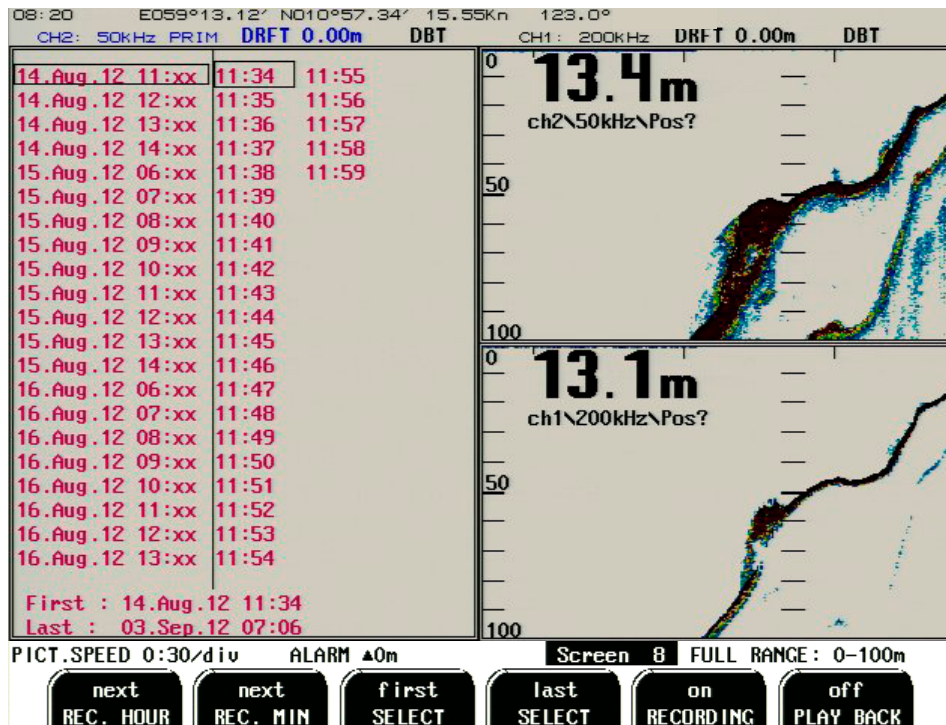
08:20 E059°13.12′ N010°57.34′ 15.55Kn 123.0°
CH2: 50KHz PRIM DRFT 0.00m DBT CH1: 200KHz DRFT 0.00m DBT

| | | |
|---|---|---|
| 14.Aug.12 11:xx | 11:34 | 11:55 |
| 14.Aug.12 12:xx | 11:35 | 11:56 |
| 14.Aug.12 13:xx | 11:36 | 11:57 |
| 14.Aug.12 14:xx | 11:37 | 11:58 |
| 15.Aug.12 06:xx | 11:38 | 11:59 |
| 15.Aug.12 07:xx | 11:39 | |
| 15.Aug.12 08:xx | 11:40 | |
| 15.Aug.12 09:xx | 11:41 | |
| 15.Aug.12 10:xx | 11:42 | |
| 15.Aug.12 11:xx | 11:43 | |
| 15.Aug.12 12:xx | 11:44 | |
| 15.Aug.12 13:xx | 11:45 | |
| 15.Aug.12 14:xx | 11:46 | |
| 16.Aug.12 06:xx | 11:47 | |
| 16.Aug.12 07:xx | 11:48 | |
| 16.Aug.12 08:xx | 11:49 | |
| 16.Aug.12 09:xx | 11:50 | |
| 16.Aug.12 10:xx | 11:51 | |
| 16.Aug.12 11:xx | 11:52 | |
| 16.Aug.12 12:xx | 11:53 | |
| 16.Aug.12 13:xx | 11:54 | |

First : 14.Aug.12 11:34
Last : 03.Sep.12 07:06

0
13.4m
ch2\50kHz\Pos?
50
100

0
13.1m
ch1\200kHz\Pos?
50
100

PICT.SPEED 0:30/div ALARM ▲0m Screen 8 FULL RANGE: 0-100m

next REC. HOUR
next REC. MIN
first SELECT
last SELECT
on RECORDING
off PLAY BACK